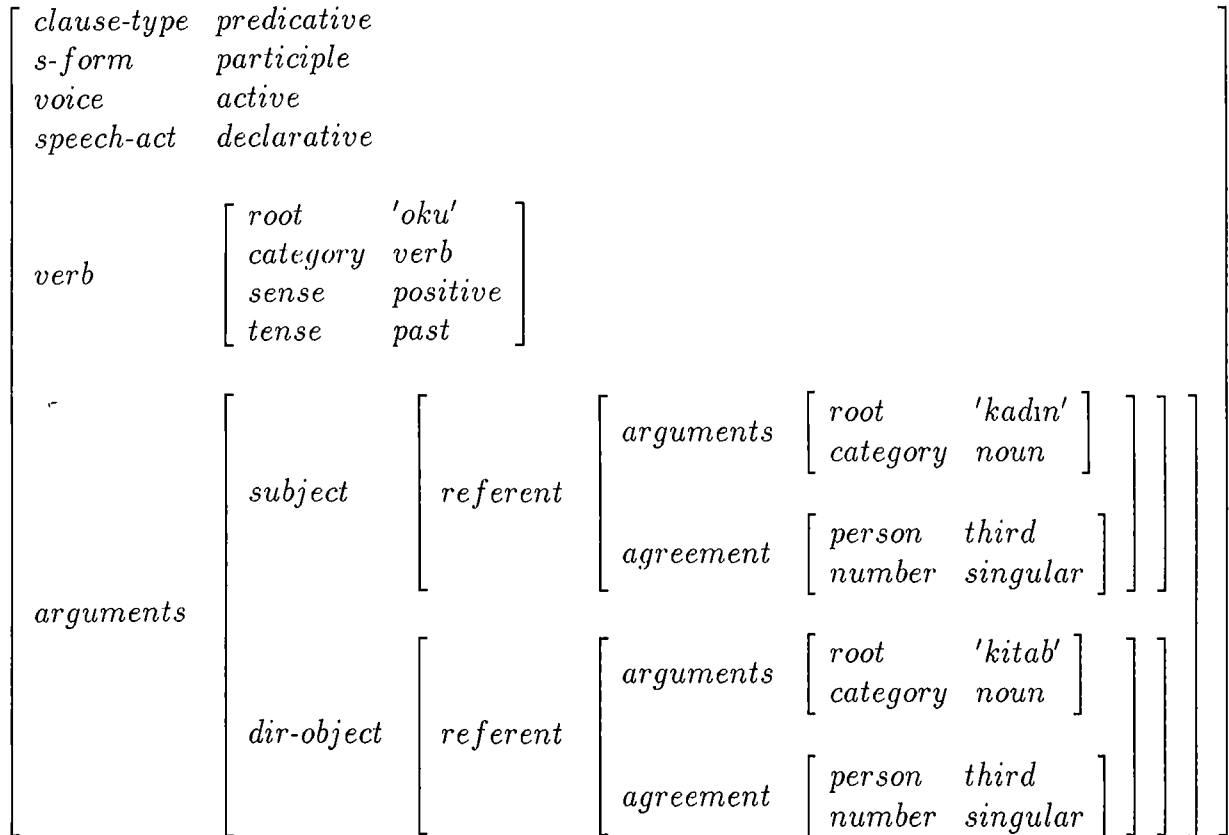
| | |
|---|---|
| clause-type | predicative |
| s-form | participle |
| voice | active |
| speech-act | declarative |

verb
| | |
|---|---|
| root | 'oku' |
| category | verb |
| sense | positive |
| tense | past |

arguments

subject — referent
arguments
| | |
|---|---|
| root | 'kadın' |
| category | noun |

agreement
| | |
|---|---|
| person | third |
| number | singular |

dir-object — referent
arguments
| | |
|---|---|
| root | 'kitab' |
| category | noun |

agreement
| | |
|---|---|
| person | third |
| number | singular |